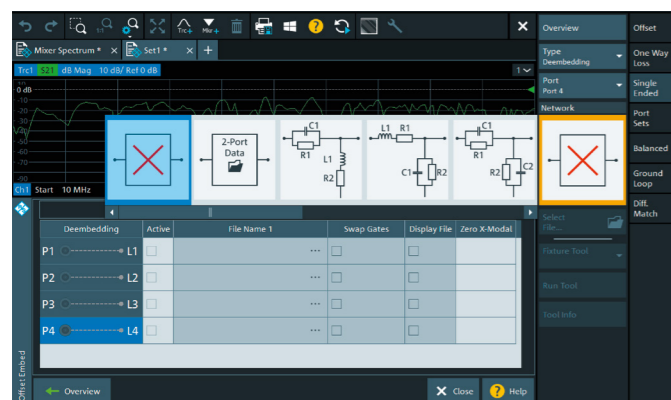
Mixer Spectrum * × Set1 * × +

Trc1 S21 dB Mag 10 dB/ Ref 0 dB

0 dB
-10
-20
-30
-40
-50
-60
-70
-80
-90

Ch1 Start 10 MHz

2-Port Data

C1 R1 L1 R2

L1 R1 C1 R2

C1 R1 R2 C2

| Deembedding | Active | File Name 1 | Swap Gates | Display File | Zero X-Modal |
|---|---|---|---|---|---|
| P1 L1 | | ··· | | | |
| P2 L2 | | ··· | | | |
| P3 L3 | | ··· | | | |
| P4 L4 | | ··· | | | |

Offset Embed

Overview

Close

Help

Overview

Type
Deembedding

Port
Port 4

Network

Select File...

Fixture Tool

Run Tool

Tool Info

Offset

One Way Loss

Single Ended

Port Sets

Balanced

Ground Loop

Diff. Match